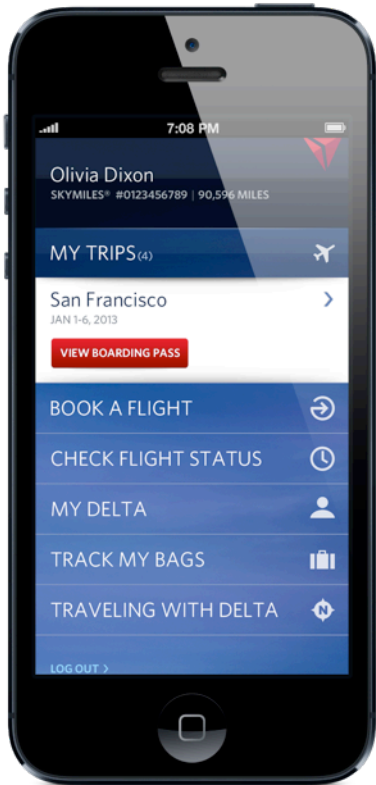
7:08 PM

Olivia Dixon
SKYMILES® #0123456789 | 90,596 MILES

MY TRIPS(4)

San Francisco
JAN 1-6, 2013

VIEW BOARDING PASS

BOOK A FLIGHT

CHECK FLIGHT STATUS

MY DELTA

TRACK MY BAGS

TRAVELING WITH DELTA

N

LOG OUT >